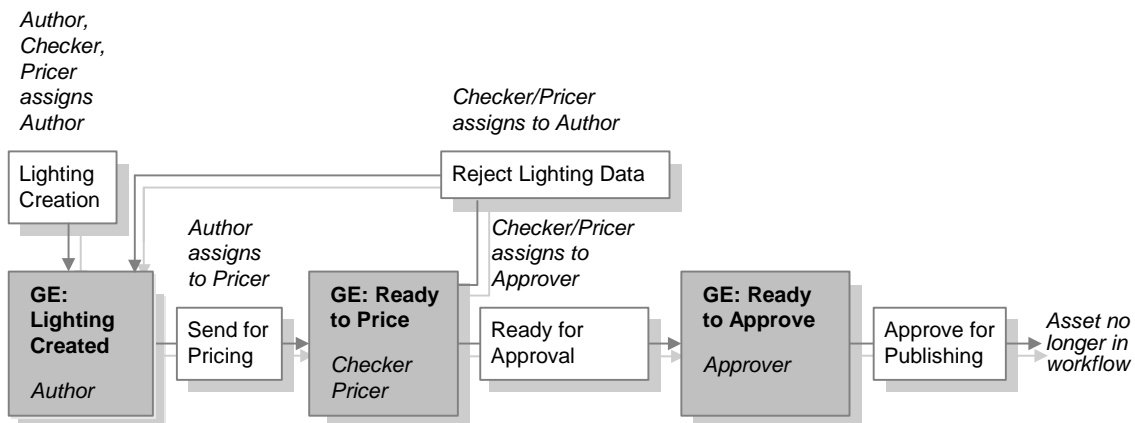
Author, Checker, Pricer assigns Author

Checker/Pricer assigns to Author

Lighting Creation

Reject Lighting Data

Author assigns to Pricer

Checker/Pricer assigns to Approver

GE: Lighting Created

Author

Send for Pricing

GE: Ready to Price

Checker Pricer

Ready for Approval

GE: Ready to Approve

Approver

Approve for Publishing

Asset no longer in workflow